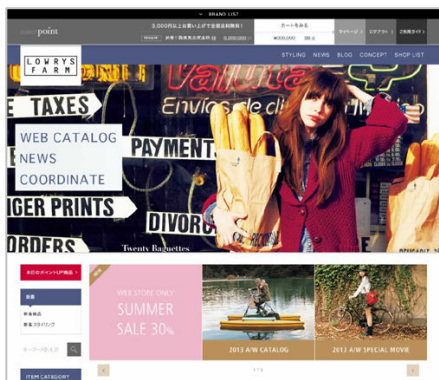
BRAND LIST
point
3,000円以上お買い上げで全国送料無料!
カートを見る
¥300,000
LOWRYS FARM
STYLING NEWS BLOG CONCEPT SHOP LIST
TAXES
PAYMENT
IGER PRINTS
DIVORC
ORDERS
Envios de di
WEB CATALOG
NEWS
COORDINATE
Twenty Baguettes
WEB STORE ONLY
SUMMER
SALE 30%
2013 A/W CATALOG
2013 A/W SPECIAL MOVIE
ITEM CATEGORY
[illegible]